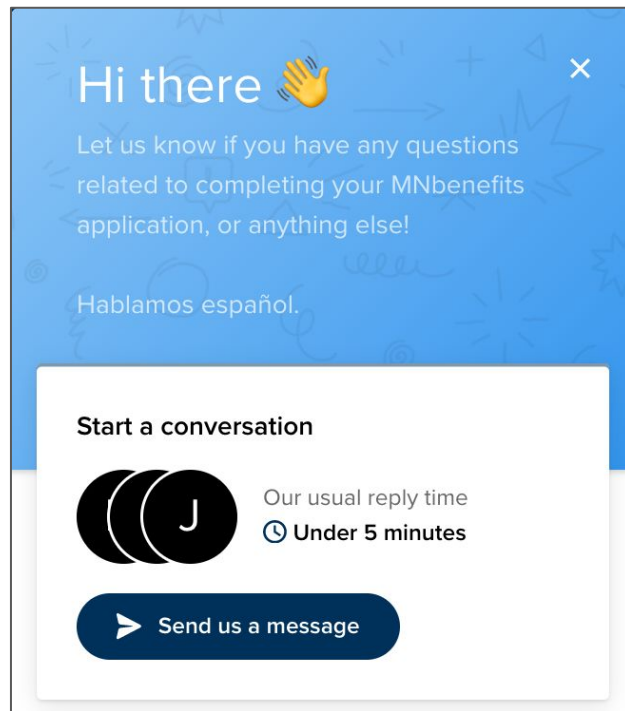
Hi there 👋

×

Let us know if you have any questions related to completing your MNbenefits application, or anything else!

Hablamos español.

Start a conversation

J

Our usual reply time

Under 5 minutes

Send us a message